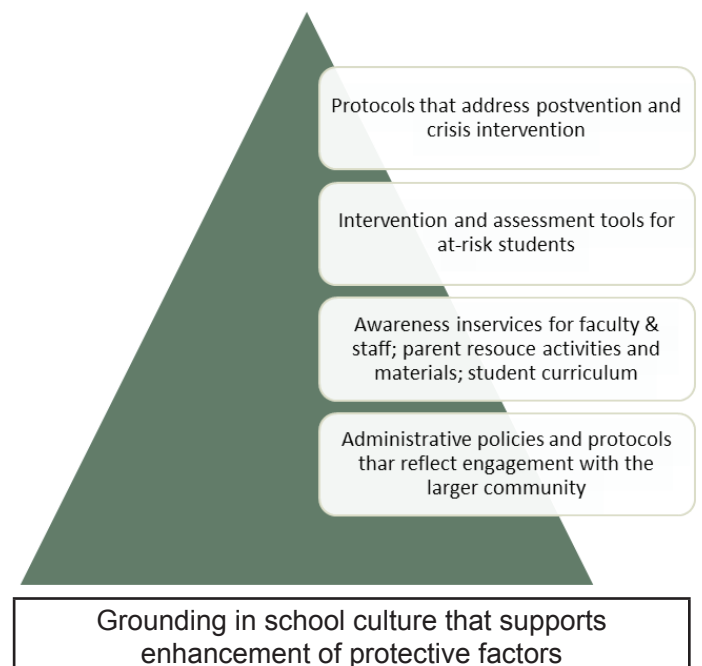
Protocols that address postvention and crisis intervention

Intervention and assessment tools for at-risk students

Awareness inservices for faculty & staff; parent resouce activities and materials; student curriculum

Administrative policies and protocols thar reflect engagement with the larger community

Grounding in school culture that supports enhancement of protective factors